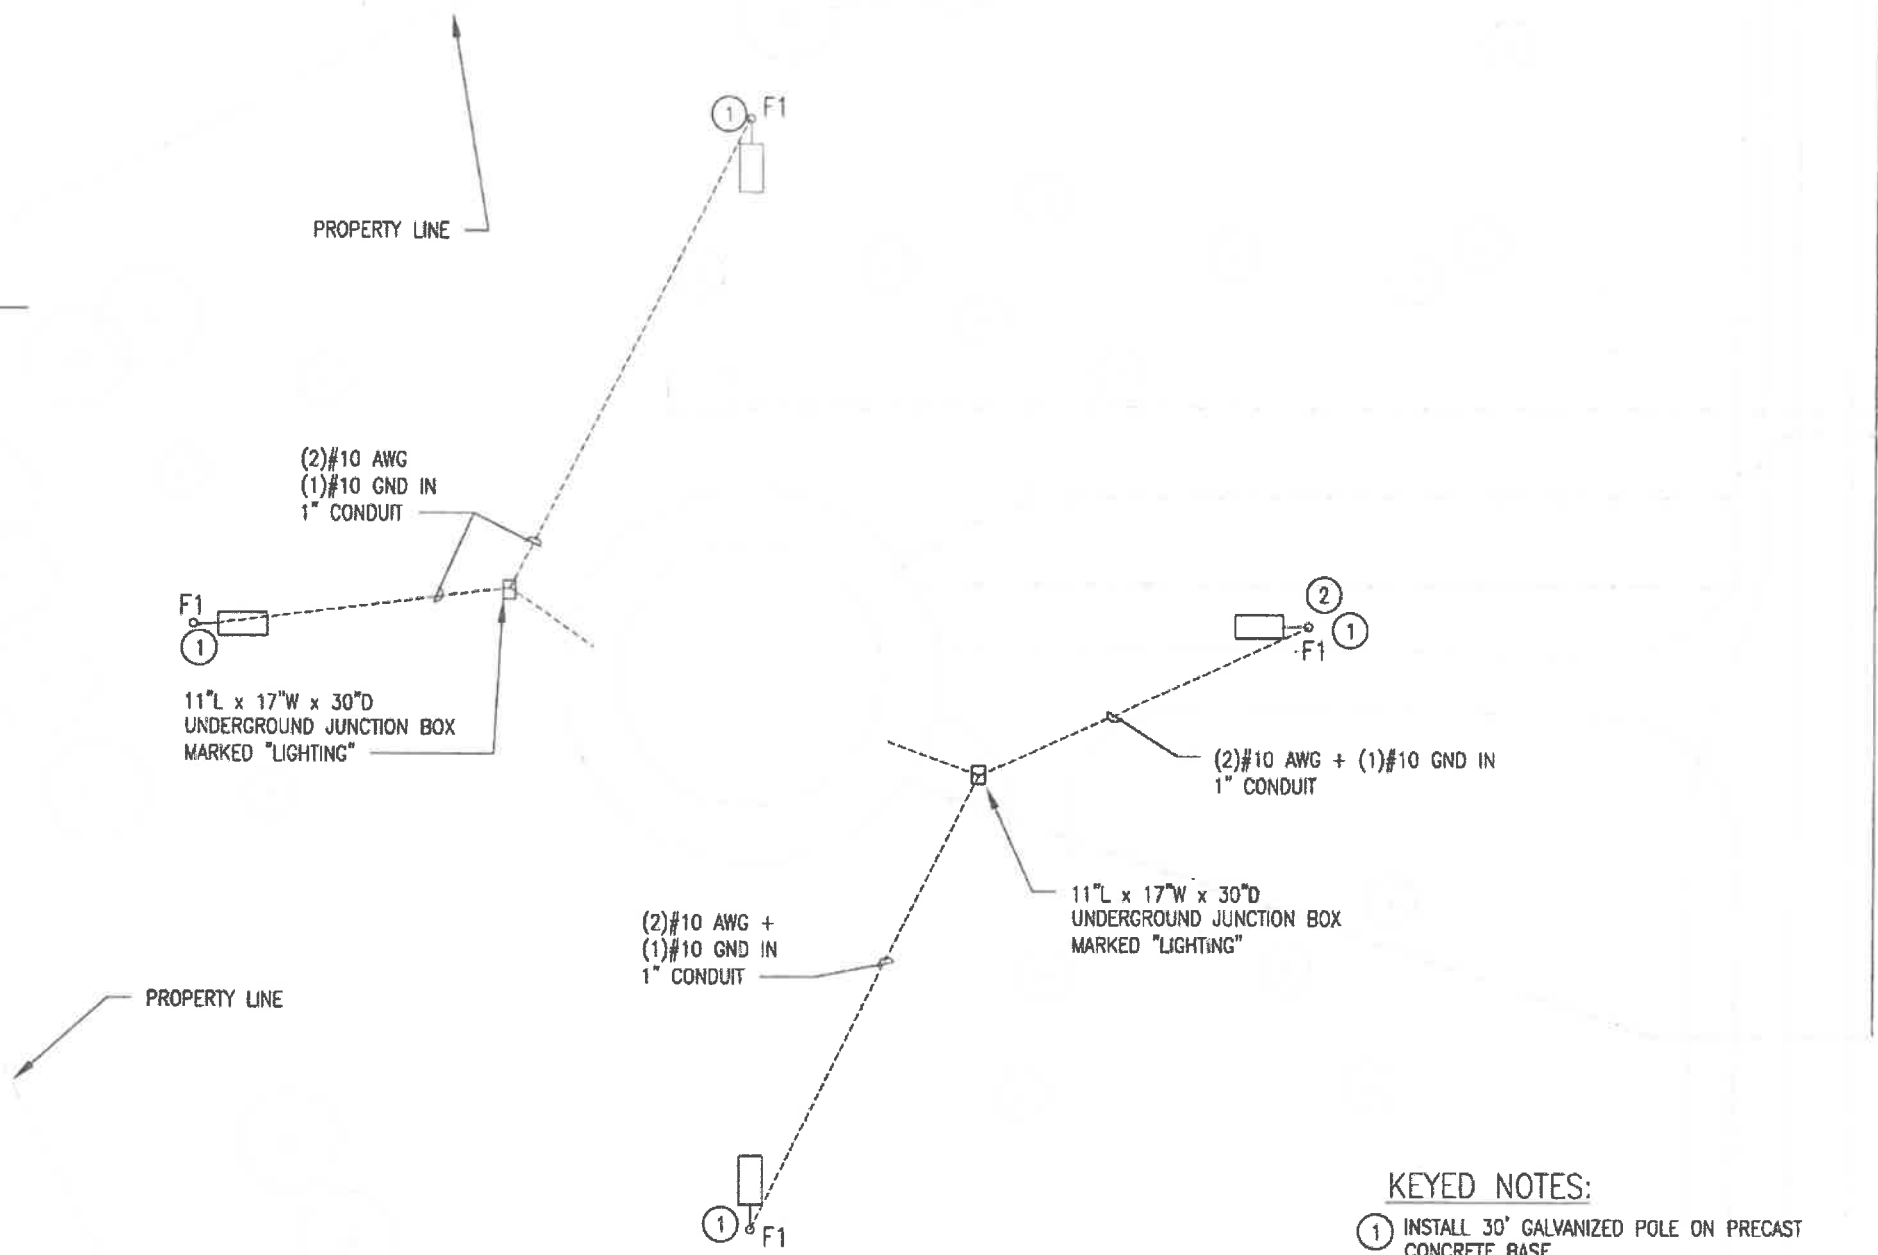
1 F1

PROPERTY LINE

(2)#10 AWG
(1)#10 GND IN
1" CONDUIT

F1
1

11"L x 17"W x 30"D
UNDERGROUND JUNCTION BOX
MARKED "LIGHTING"

2
1
F1

(2)#10 AWG + (1)#10 GND IN
1" CONDUIT

11"L x 17"W x 30"D
UNDERGROUND JUNCTION BOX
MARKED "LIGHTING"

(2)#10 AWG +
(1)#10 GND IN
1" CONDUIT

PROPERTY LINE

1 F1

KEYED NOTES:

1 INSTALL 30' GALVANIZED POLE ON PRECAST CONCRETE BASE